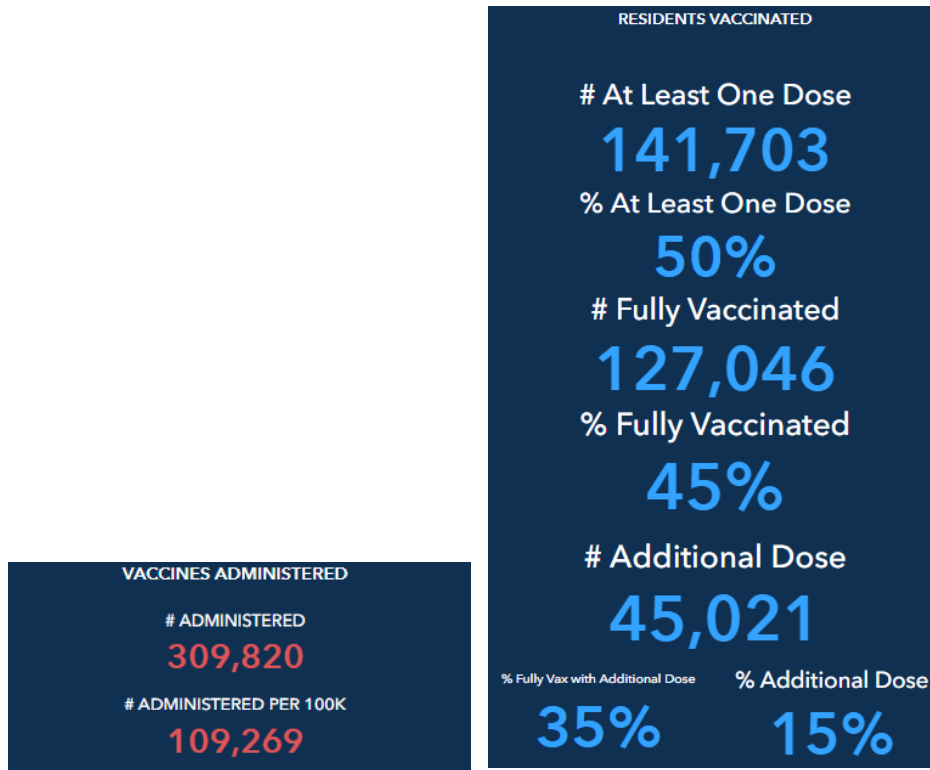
RESIDENTS VACCINATED

# At Least One Dose
141,703

% At Least One Dose
50%

# Fully Vaccinated
127,046

% Fully Vaccinated
45%

# Additional Dose
45,021

% Fully Vax with Additional Dose
35%

% Additional Dose
15%

VACCINES ADMINISTERED

# ADMINISTERED
309,820

# ADMINISTERED PER 100K
109,269